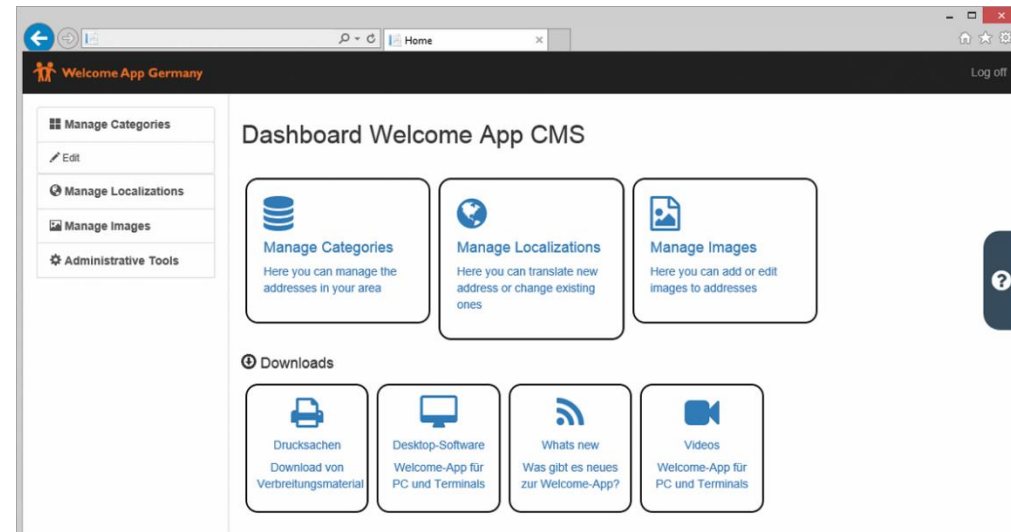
Home

Welcome App Germany

Log off

Manage Categories
Edit
Manage Localizations
Manage Images
Administrative Tools

Dashboard Welcome App CMS

Manage Categories
Here you can manage the addresses in your area

Manage Localizations
Here you can translate new address or change existing ones

Manage Images
Here you can add or edit images to addresses

Downloads

Drucksachen
Download von Verbreitungsmaterial

Desktop-Software
Welcome-App für PC und Terminals

Whats new
Was gibt es neues zur Welcome-App?

Videos
Welcome-App für PC und Terminals